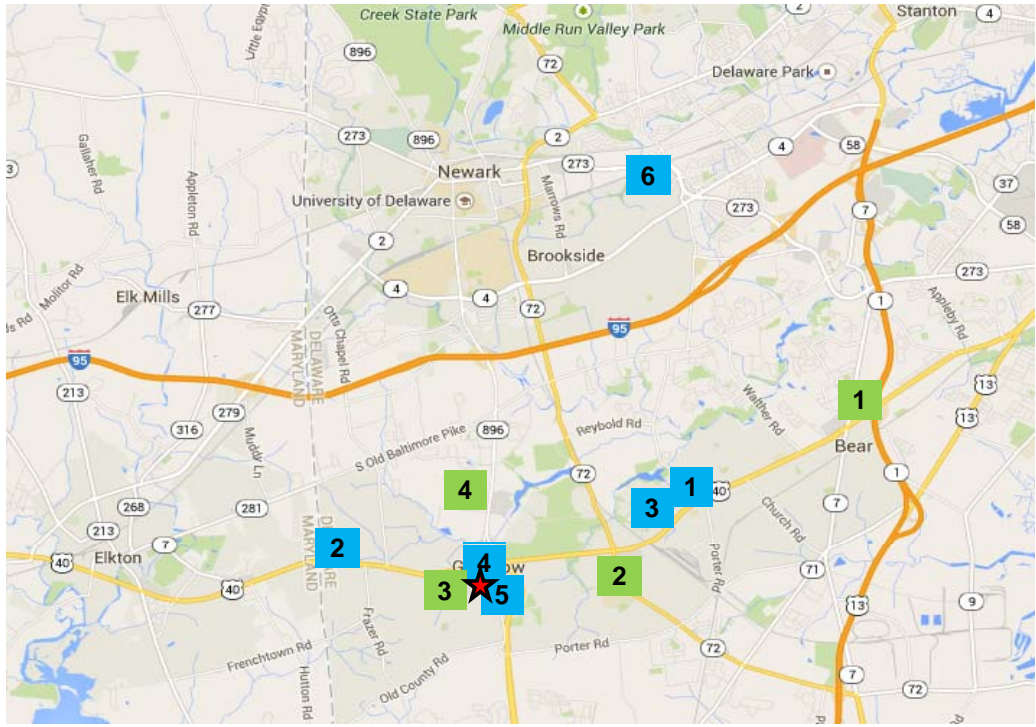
Creek State Park
Middle Run Valley Park
Stanton
4
2
Little Egypt
896
72
Delaware Park
273
896
2
4
58
Newark
273
6
37
3
Gallaher Rd
Appleton Rd
University of Delaware
Marrows Rd
7
58
2
273
Brookside
273
Elk Mills
277
4
4
72
1
Molitor Rd
Otts Chapel Rd
DELAWARE MARYLAND
95
95
Appleby Rd
213
13
1
279
Walther Rd
13
316
Muddy Ln
Reybold Rd
S Old Baltimore Pike
896
Bear
1
72
1
4
3
40
268
281
Church Rd
7
213
2
Elkton
7
Porter Rd
40
DELAWARE MARYLAND
4
Glasgow
2
71
40
3
5
13
9
Frazer Rd
Frenchtown Rd
Porter Rd
72
Old County Rd
7
Hutton Rd
72